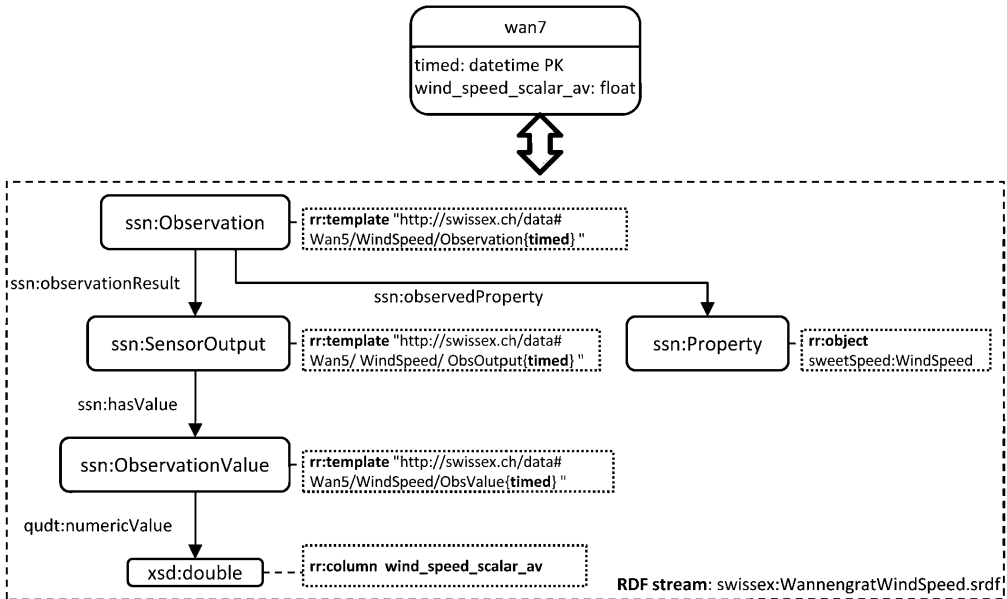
wan7

timed: datetime PK
wind_speed_scalar_av: float

ssn:Observation

rr:template "http://swissex.ch/data#Wan5/WindSpeed/Observation{timed} "

ssn:observationResult

ssn:observedProperty

ssn:SensorOutput

rr:template "http://swissex.ch/data#Wan5/ WindSpeed/ ObsOutput{timed} "

ssn:Property

rr:object sweetSpeed:WindSpeed

ssn:hasValue

ssn:ObservationValue

rr:template "http://swissex.ch/data#Wan5/WindSpeed/ObsValue{timed} "

qudt:numericValue

xsd:double

rr:column wind_speed_scalar_av

RDF stream: swissex:WannengratWindSpeed.srdf